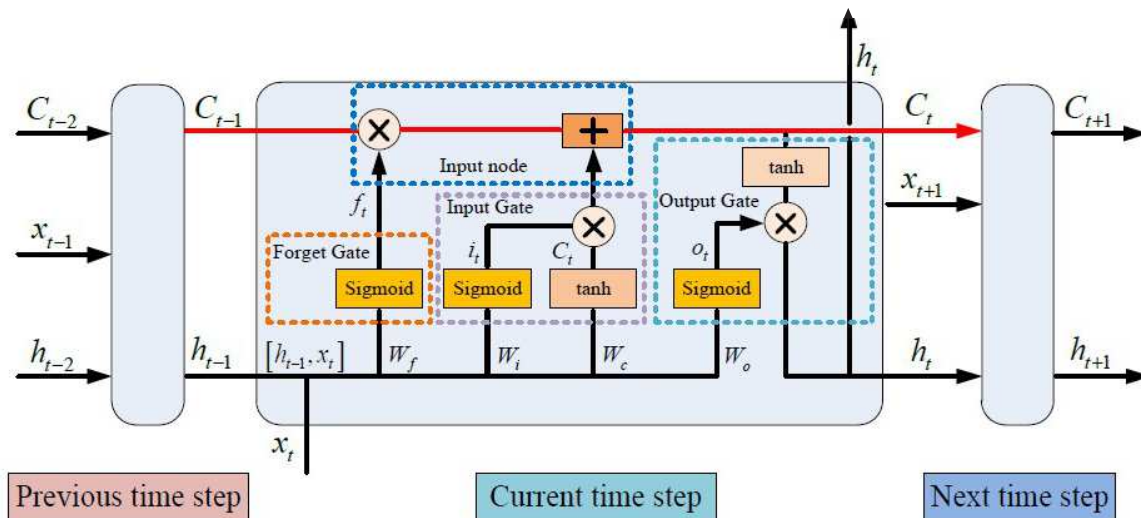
$h_t$

$C_{t-2}$

$C_{t-1}$

$C_t$

$C_{t+1}$

Input node

tanh

$x_{t+1}$

$f_t$

Input Gate

Output Gate

$x_{t-1}$

Forget Gate

$i_t$

$C_t$

$o_t$

Sigmoid

Sigmoid

tanh

Sigmoid

$h_{t-2}$

$h_{t-1}$

$[h_{t-1}, x_t]$

$W_f$

$W_i$

$W_c$

$W_o$

$h_t$

$h_{t+1}$

$x_t$

Previous time step

Current time step

Next time step